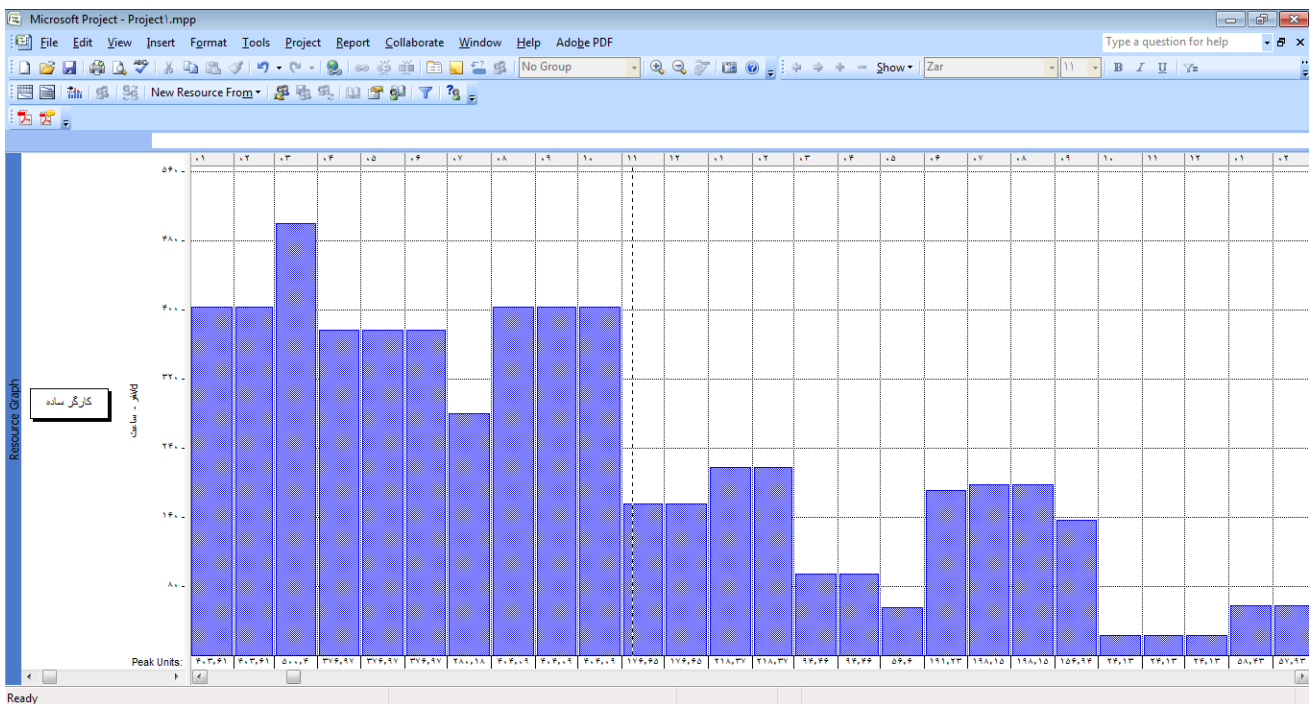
Microsoft Project - Project۱.mpp

File Edit View Insert Format Tools Project Report Collaborate Window Help Adobe PDF

Type a question for help

No Group

Show

Zar

۱۱

B I U

New Resource From

| ۰۱ | ۰۲ | ۰۳ | ۰۴ | ۰۵ | ۰۶ | ۰۷ | ۰۸ | ۰۹ | ۱۰ | ۱۱ | ۱۲ | ۰۱ | ۰۲ | ۰۳ | ۰۴ | ۰۵ | ۰۶ | ۰۷ | ۰۸ | ۰۹ | ۱۰ | ۱۱ | ۱۲ | ۰۱ | ۰۲ |

۵۶۰
۴۸۰
۴۰۰
۳۲۰
۲۴۰
۱۶۰
۸۰

Resource Graph

کارگر ساده

Work ، ساعت

Peak Units:

| ۴۰۳٫۶۱ | ۴۰۳٫۶۱ | ۵۰۰٫۴ | ۳۷۶٫۹۷ | ۳۷۶٫۹۷ | ۳۷۶٫۹۷ | ۲۸۰٫۱۸ | ۴۰۴٫۰۹ | ۴۰۴٫۰۹ | ۴۰۴٫۰۹ | ۱۷۶٫۶۵ | ۱۷۶٫۶۵ | ۲۱۸٫۳۷ | ۲۱۸٫۳۷ | ۹۴٫۴۶ | ۹۴٫۴۶ | ۵۶٫۶ | ۱۹۱٫۲۳ | ۱۹۸٫۱۵ | ۱۹۸٫۱۵ | ۱۵۶٫۹۴ | ۲۴٫۱۳ | ۲۴٫۱۳ | ۲۴٫۱۳ | ۵۸٫۴۳ | ۵۷٫۹۳ |

Ready